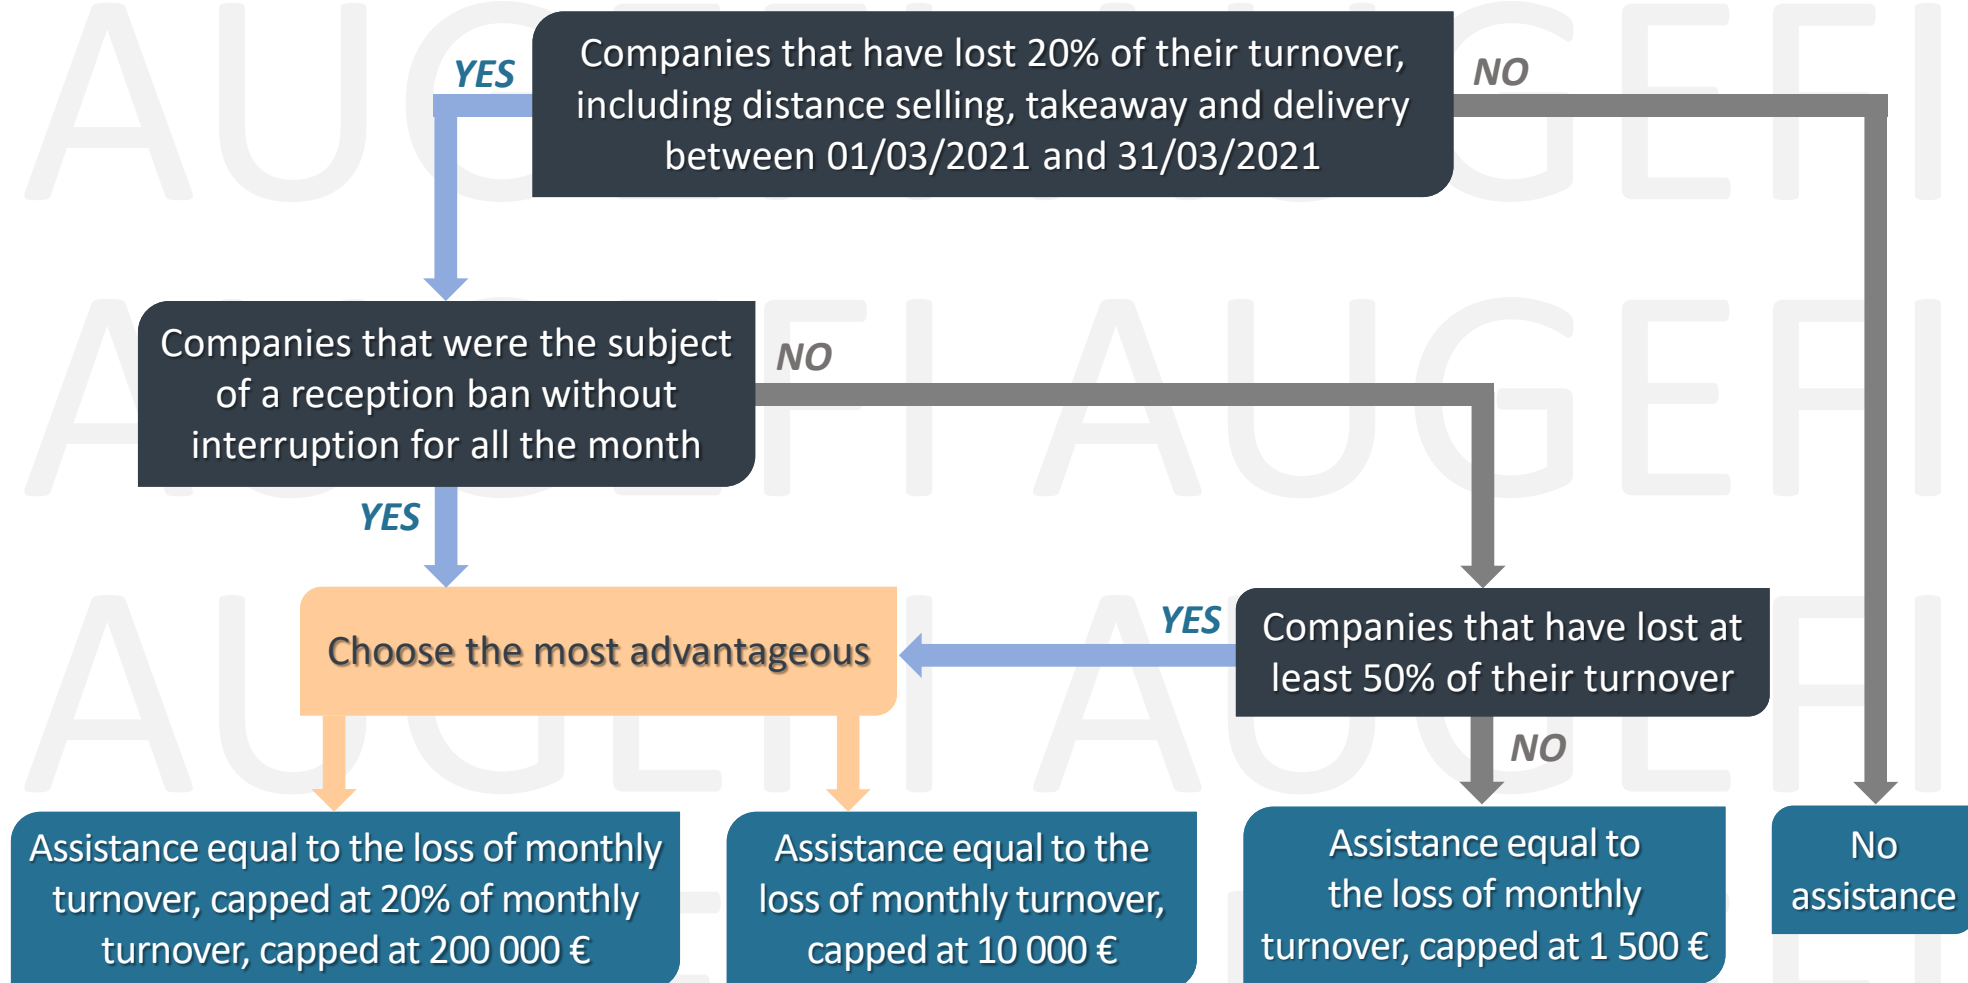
Companies that have lost 20% of their turnover, including distance selling, takeaway and delivery between 01/03/2021 and 31/03/2021

YES

NO

Companies that were the subject of a reception ban without interruption for all the month

NO

YES

Choose the most advantageous

YES

Companies that have lost at least 50% of their turnover

NO

Assistance equal to the loss of monthly turnover, capped at 20% of monthly turnover, capped at 200 000 €

Assistance equal to the loss of monthly turnover, capped at 10 000 €

Assistance equal to the loss of monthly turnover, capped at 1 500 €

No assistance